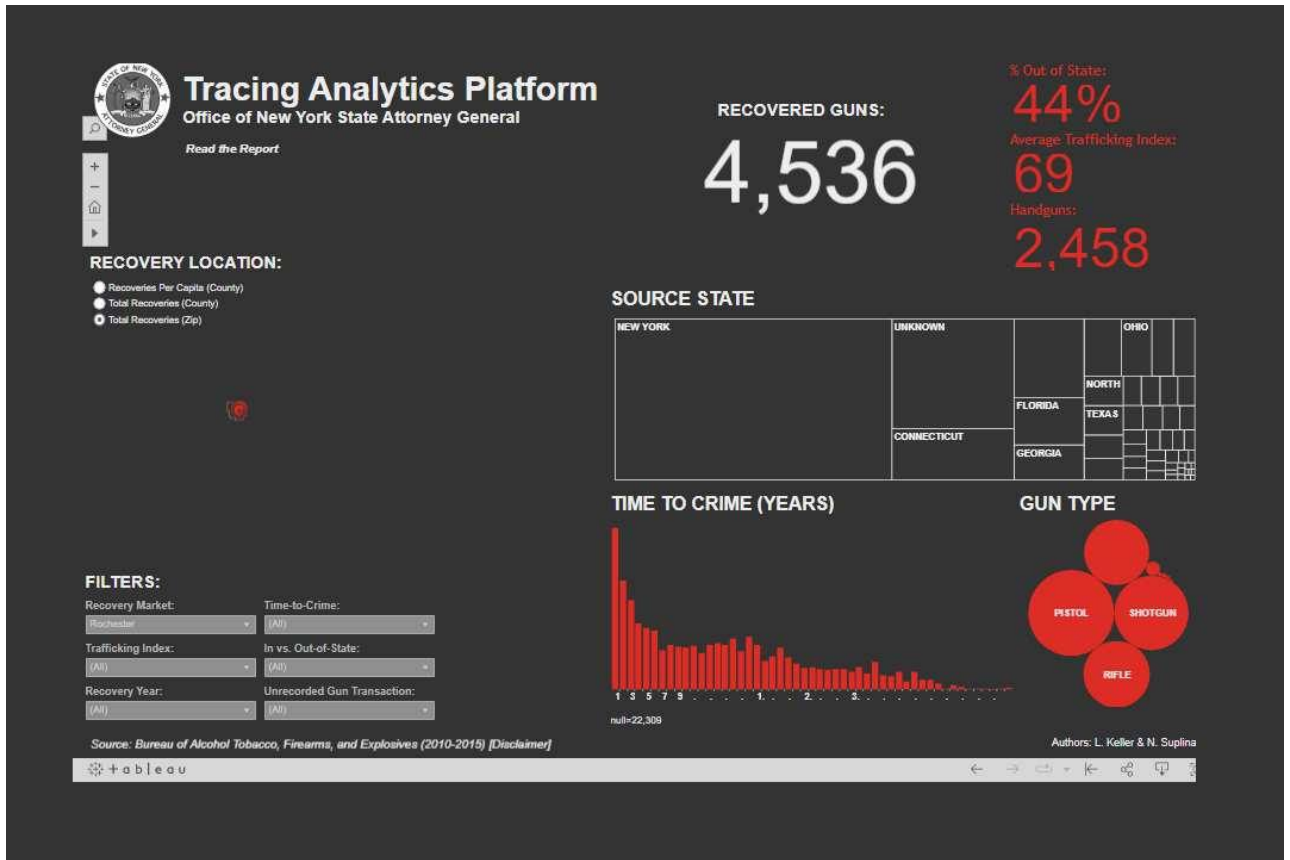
STATE OF NEW YORK ATTORNEY GENERAL

Tracing Analytics Platform
Office of New York State Attorney General

Read the Report

+
−

RECOVERED GUNS:
4,536

% Out of State:
44%
Average Trafficking Index:
69
Handguns:
2,458

RECOVERY LOCATION:
Recoveries Per Capita (County)
Total Recoveries (County)
Total Recoveries (Zip)

SOURCE STATE

NEW YORK
UNKNOWN
OHIO
NORTH
TEXAS
FLORIDA
CONNECTICUT
GEORGIA

TIME TO CRIME (YEARS)

1 3 5 7 9 . . . . 1. . . . 2. . . . 3.

null=22,309

GUN TYPE

PISTOL
SHOTGUN
RIFLE

FILTERS:
Recovery Market:
Rochester
Time-to-Crime:
(All)
Trafficking Index:
(All)
In vs. Out-of-State:
(All)
Recovery Year:
(All)
Unrecorded Gun Transaction:
(All)

Source: Bureau of Alcohol Tobacco, Firearms, and Explosives (2010-2015) [Disclaimer]

Authors: L. Keller & N. Suplina

+ a b | e a u